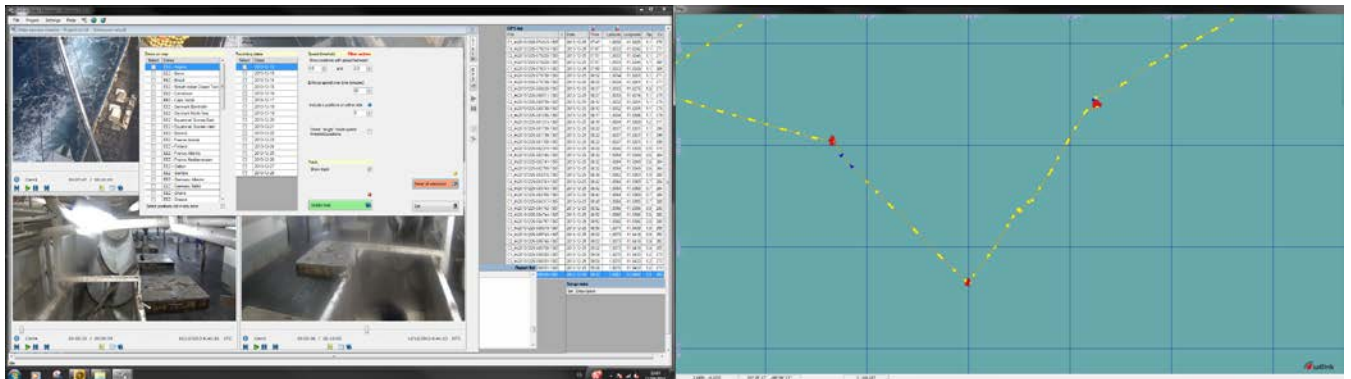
File Project Settings Mode

Zones on map

Recording dates

Speed limit(s)

Other actions

Show GPS positions

Speed filter

Draw all sessions

Update Map

GPS list

Sampling

Report list

Description

satlink